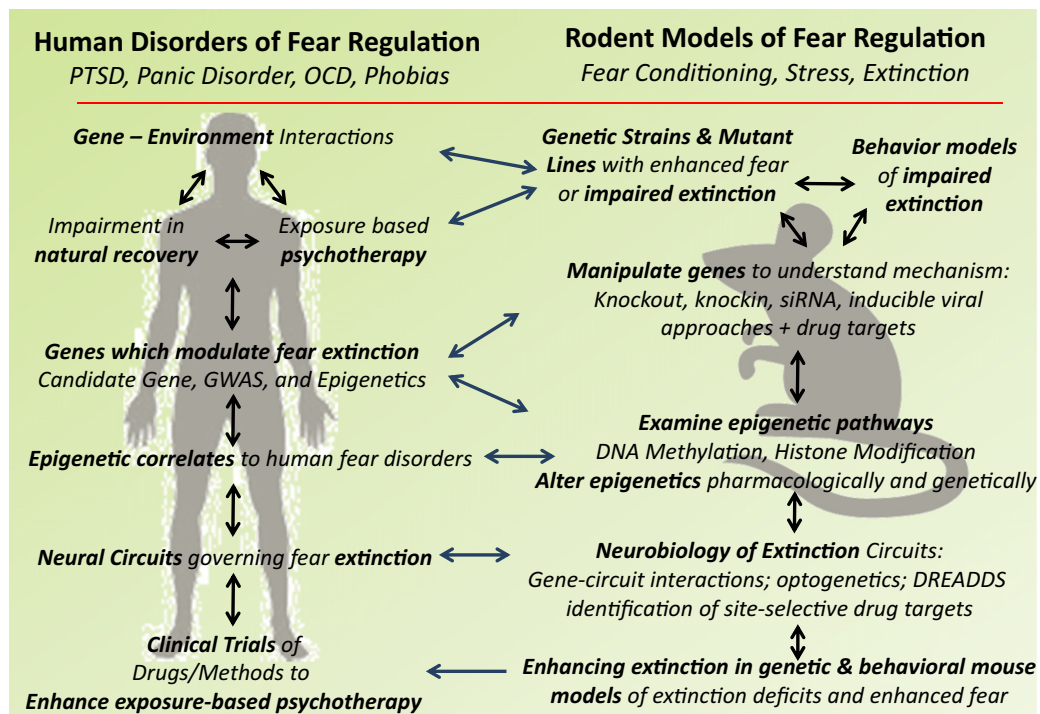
Human Disorders of Fear Regulation
PTSD, Panic Disorder, OCD, Phobias

Rodent Models of Fear Regulation
Fear Conditioning, Stress, Extinction

Gene – Environment Interactions

Impairment in natural recovery

Exposure based psychotherapy

Genes which modulate fear extinction
Candidate Gene, GWAS, and Epigenetics

Epigenetic correlates to human fear disorders

Neural Circuits governing fear extinction

Clinical Trials of Drugs/Methods to Enhance exposure-based psychotherapy

Genetic Strains & Mutant Lines with enhanced fear or impaired extinction

Behavior models of impaired extinction

Manipulate genes to understand mechanism: Knockout, knockin, siRNA, inducible viral approaches + drug targets

Examine epigenetic pathways
DNA Methylation, Histone Modification
Alter epigenetics pharmacologically and genetically

Neurobiology of Extinction Circuits:
Gene-circuit interactions; optogenetics; DREADDS identification of site-selective drug targets

Enhancing extinction in genetic & behavioral mouse models of extinction deficits and enhanced fear